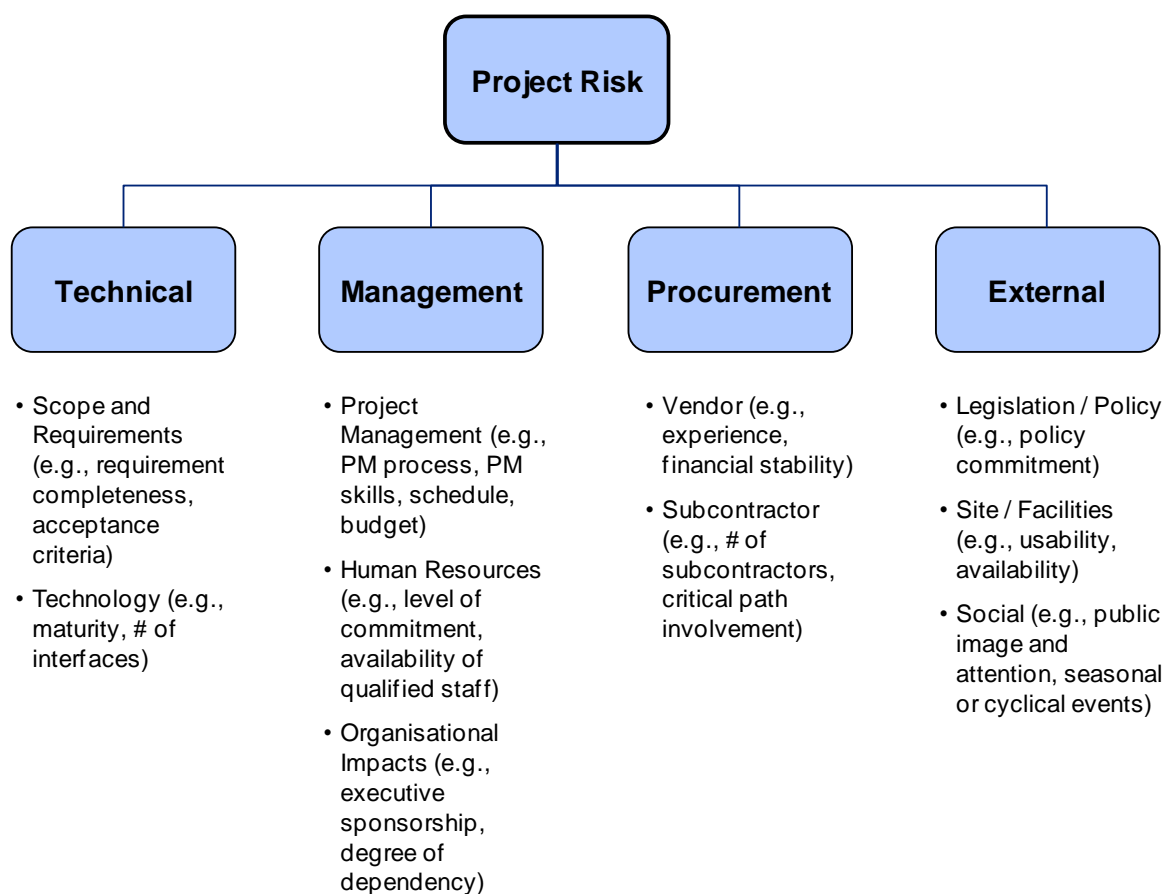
Project Risk

Technical

Management

Procurement

External

• Scope and Requirements (e.g., requirement completeness, acceptance criteria)

• Technology (e.g., maturity, # of interfaces)

• Project Management (e.g., PM process, PM skills, schedule, budget)

• Human Resources (e.g., level of commitment, availability of qualified staff)

• Organisational Impacts (e.g., executive sponsorship, degree of dependency)

• Vendor (e.g., experience, financial stability)

• Subcontractor (e.g., # of subcontractors, critical path involvement)

• Legislation / Policy (e.g., policy commitment)

• Site / Facilities (e.g., usability, availability)

• Social (e.g., public image and attention, seasonal or cyclical events)